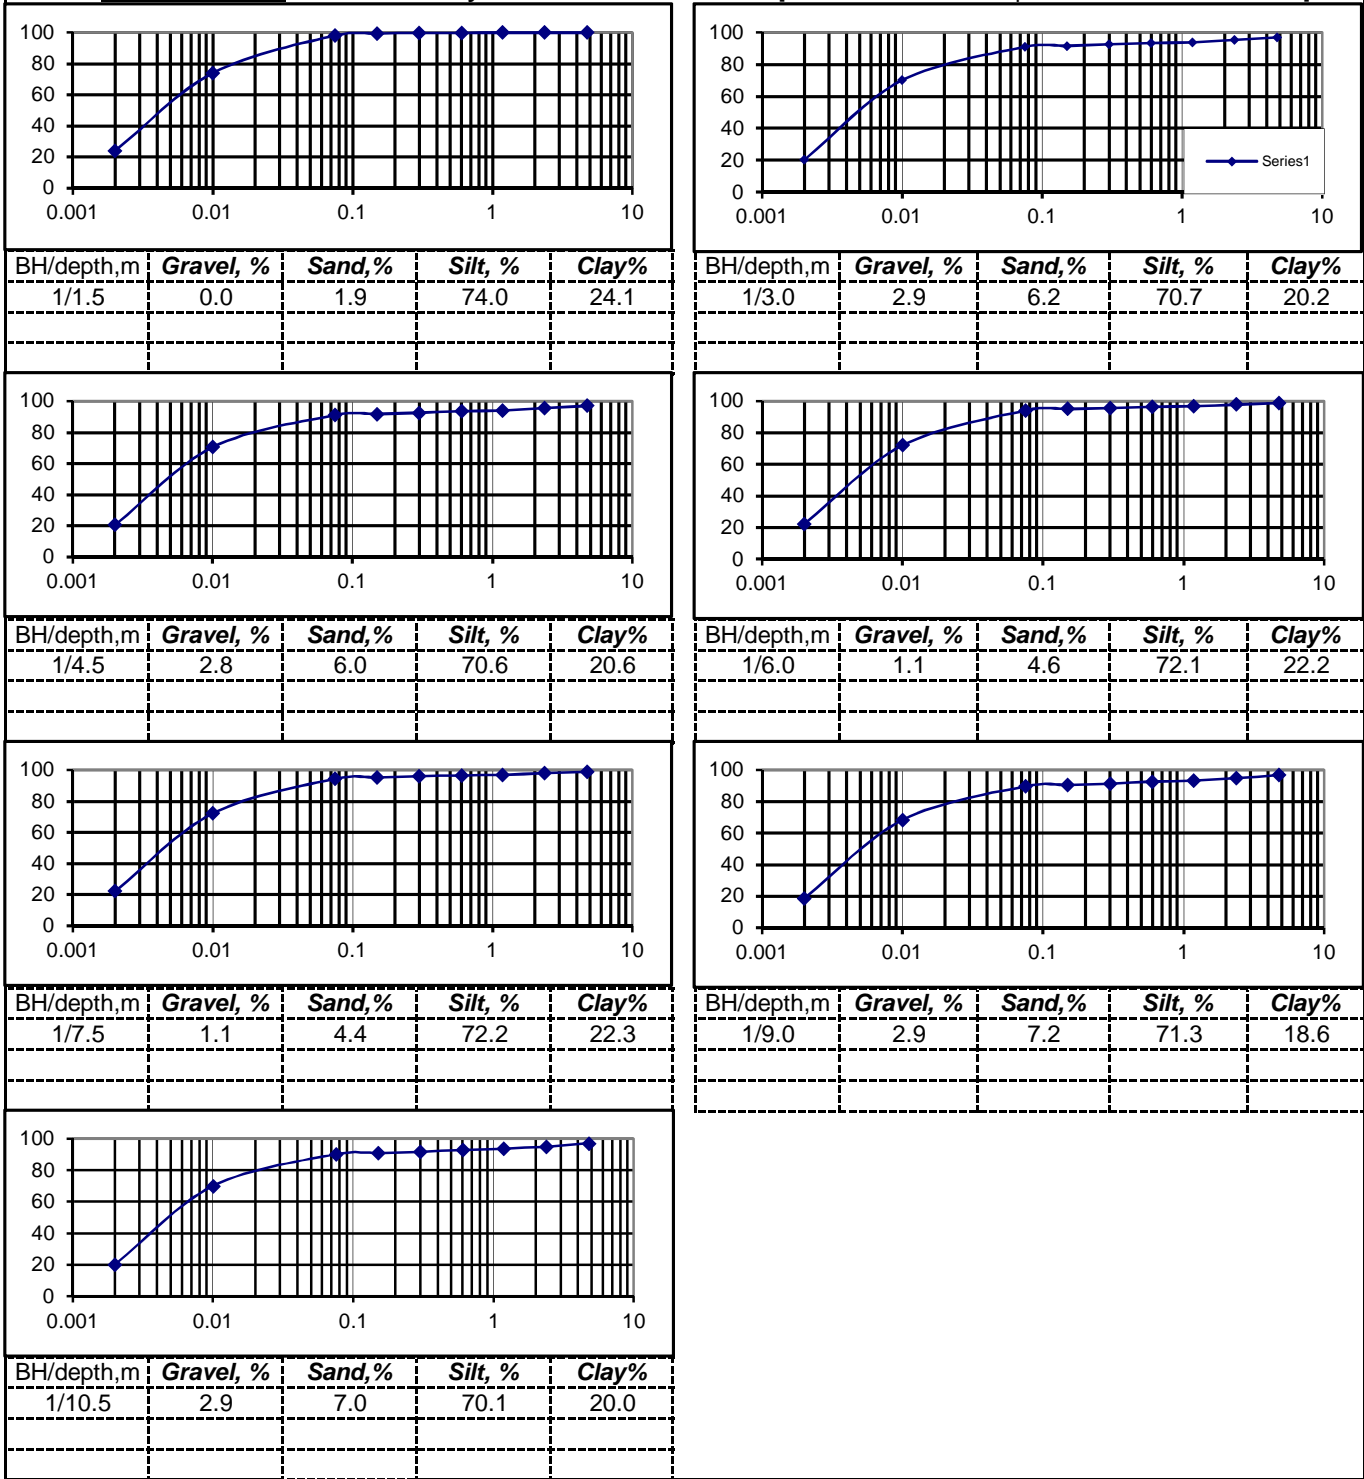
100
80
60
40
20
0
0.001 0.01 0.1 1 10

| BH/depth,m | Gravel, % | Sand,% | Silt, % | Clay% |
|---|---|---|---|---|
| 1/1.5 | 0.0 | 1.9 | 74.0 | 24.1 |
| | | | | |

100
80
60
40
20
0
0.001 0.01 0.1 1 10
Series1

| BH/depth,m | Gravel, % | Sand,% | Silt, % | Clay% |
|---|---|---|---|---|
| 1/3.0 | 2.9 | 6.2 | 70.7 | 20.2 |
| | | | | |

100
80
60
40
20
0
0.001 0.01 0.1 1 10

| BH/depth,m | Gravel, % | Sand,% | Silt, % | Clay% |
|---|---|---|---|---|
| 1/4.5 | 2.8 | 6.0 | 70.6 | 20.6 |
| | | | | |

100
80
60
40
20
0
0.001 0.01 0.1 1 10

| BH/depth,m | Gravel, % | Sand,% | Silt, % | Clay% |
|---|---|---|---|---|
| 1/6.0 | 1.1 | 4.6 | 72.1 | 22.2 |
| | | | | |

100
80
60
40
20
0
0.001 0.01 0.1 1 10

| BH/depth,m | Gravel, % | Sand,% | Silt, % | Clay% |
|---|---|---|---|---|
| 1/7.5 | 1.1 | 4.4 | 72.2 | 22.3 |
| | | | | |

100
80
60
40
20
0
0.001 0.01 0.1 1 10

| BH/depth,m | Gravel, % | Sand,% | Silt, % | Clay% |
|---|---|---|---|---|
| 1/9.0 | 2.9 | 7.2 | 71.3 | 18.6 |
| | | | | |

100
80
60
40
20
0
0.001 0.01 0.1 1 10

| BH/depth,m | Gravel, % | Sand,% | Silt, % | Clay% |
|---|---|---|---|---|
| 1/10.5 | 2.9 | 7.0 | 70.1 | 20.0 |
| | | | | |